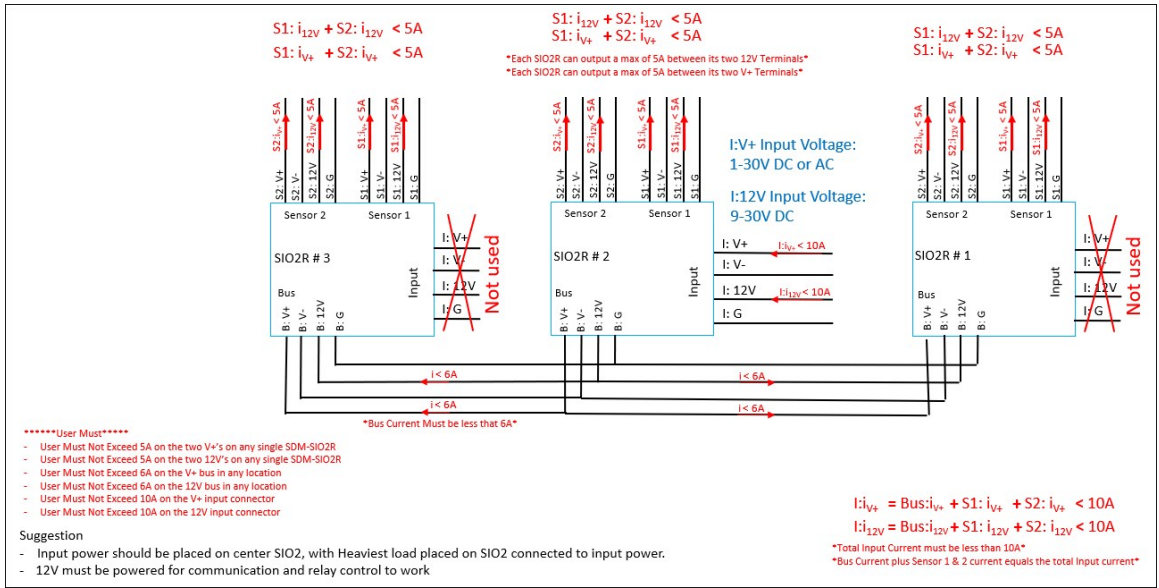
S1: $i_{12V}$ + S2: $i_{12V}$ < 5A
S1: $i_{V+}$ + S2: $i_{V+}$ < 5A

S1: $i_{12V}$ + S2: $i_{12V}$ < 5A
S1: $i_{V+}$ + S2: $i_{V+}$ < 5A
*Each SIO2R can output a max of 5A between its two 12V Terminals*
*Each SIO2R can output a max of 5A between its two V+ Terminals*

S1: $i_{12V}$ + S2: $i_{12V}$ < 5A
S1: $i_{V+}$ + S2: $i_{V+}$ < 5A

S2: $i_{V+}$ < 5A
S2: $i_{12V}$ < 5A
S1: $i_{V+}$ < 5A
S1: $i_{12V}$ < 5A

S2: V+
S2: V-
S2: 12V
S2: G
S1: V+
S1: V-
S1: 12V
S1: G

Sensor 2
Sensor 1
SIO2R # 3
Bus
B: V+
B: V-
B: 12V
B: G
Input
I: V+
I: V-
I: 12V
I: G
Not used

S2: $i_{V+}$ < 5A
S2: $i_{12V}$ < 5A
S1: $i_{V+}$ < 5A
S1: $i_{12V}$ < 5A

S2: V+
S2: V-
S2: 12V
S2: G
S1: V+
S1: V-
S1: 12V
S1: G

Sensor 2
Sensor 1
SIO2R # 2
Bus
B: V+
B: V-
B: 12V
B: G
Input
I: V+
I: V-
I: 12V
I: G
I:$i_{V+}$ < 10A
I:$i_{12V}$ < 10A

I:V+ Input Voltage:
1-30V DC or AC

I:12V Input Voltage:
9-30V DC

S2: $i_{V+}$ < 5A
S2: $i_{12V}$ < 5A
S1: $i_{V+}$ < 5A
S1: $i_{12V}$ < 5A

S2: V+
S2: V-
S2: 12V
S2: G
S1: V+
S1: V-
S1: 12V
S1: G

Sensor 2
Sensor 1
SIO2R # 1
Bus
B: V+
B: V-
B: 12V
B: G
Input
I: V+
I: V-
I: 12V
I: G
Not used

i< 6A
i< 6A
i< 6A
i< 6A
*Bus Current Must be less that 6A*

******User Must*****
- User Must Not Exceed 5A on the two V+'s on any single SDM-SIO2R
- User Must Not Exceed 5A on the two 12V's on any single SDM-SIO2R
- User Must Not Exceed 6A on the V+ bus in any location
- User Must Not Exceed 6A on the 12V bus in any location
- User Must Not Exceed 10A on the V+ input connector
- User Must Not Exceed 10A on the 12V input connector

Suggestion
- Input power should be placed on center SIO2, with Heaviest load placed on SIO2 connected to input power.
- 12V must be powered for communication and relay control to work

I:$i_{V+}$ = Bus:$i_{V+}$ + S1: $i_{V+}$ + S2: $i_{V+}$ < 10A
I:$i_{12V}$ = Bus:$i_{12V}$ + S1: $i_{12V}$ + S2: $i_{12V}$ < 10A
*Total Input Current must be less than 10A*
*Bus Current plus Sensor 1 & 2 current equals the total input current*